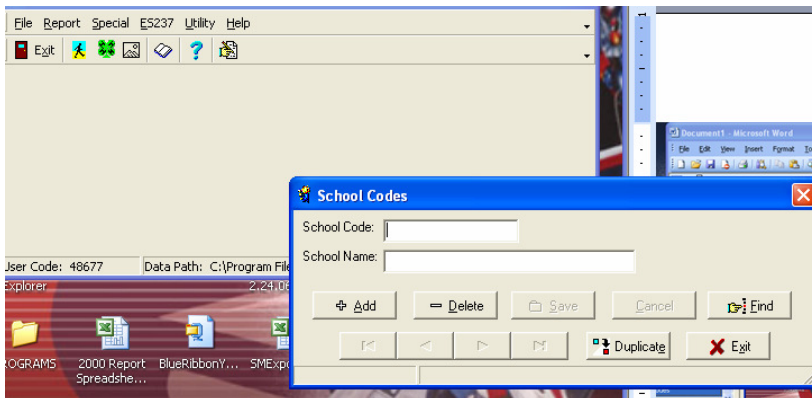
File Report Special ES237 Utility Help

Exit

User Code: 48677

Data Path: C:\Program File

Explorer

2.24.0

ROGRAMS

2000 Report Spreadshe...

BlueRibbonY...

SMExp

Document1 - Microsoft Word

File Edit View Insert Format To

School Codes

School Code:

School Name:

Add

Delete

Save

Cancel

Find

Duplicate

Exit